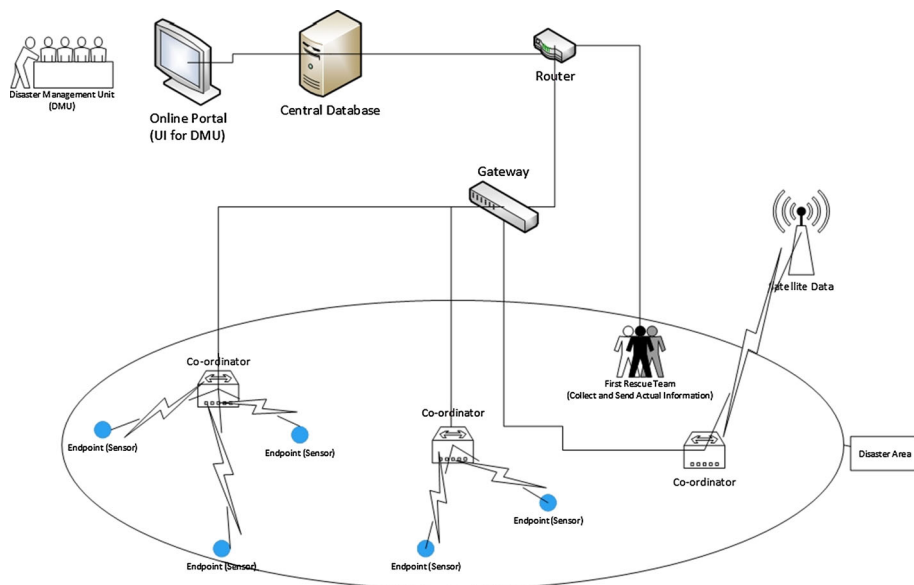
Disaster Management Unit (DMU)

Online Portal (UI for DMU)

Central Database

Router

Gateway

Satellite Data

Co-ordinator

First Rescue Team (Collect and Send Actual Information)

Co-ordinator

Endpoint (Sensor)

Endpoint (Sensor)

Disaster Area

Co-ordinator

Endpoint (Sensor)

Endpoint (Sensor)

Endpoint (Sensor)